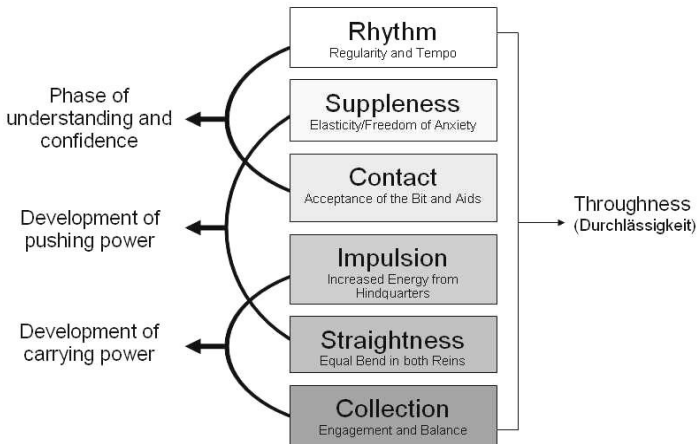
Rhythm
Regularity and Tempo

Suppleness
Elasticity/Freedom of Anxiety

Contact
Acceptance of the Bit and Aids

Impulsion
Increased Energy from Hindquarters

Straightness
Equal Bend in both Reins

Collection
Engagement and Balance

Phase of understanding and confidence

Development of pushing power

Development of carrying power

Throughness
(Durchlässigkeit)